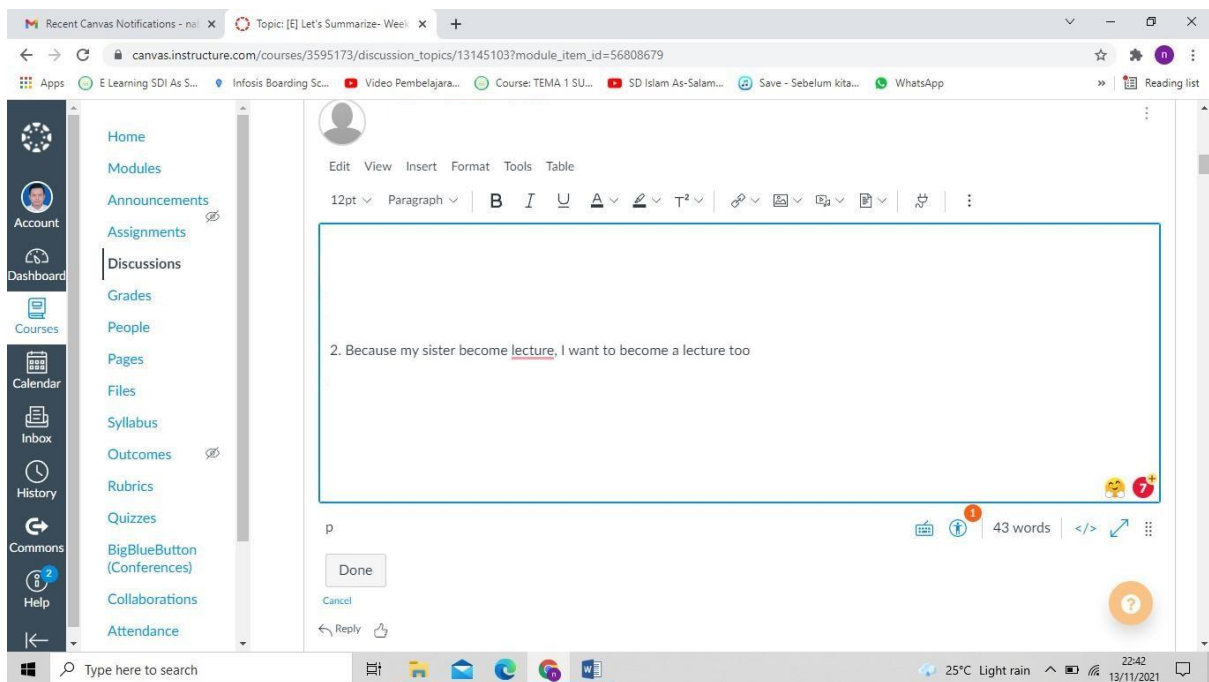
Recent Canvas Notifications - na ×
Topic: [E] Let's Summarize- Week ×
+

canvas.instructure.com/courses/3595173/discussion_topics/13145103?module_item_id=56808679

Apps
E Learning SDI As S...
Infosis Boarding Sc...
Video Pembelajara...
Course: TEMA 1 SU...
SD Islam As-Salam...
Save - Sebelum kita...
WhatsApp
»
Reading list

Account
Dashboard
Courses
Calendar
Inbox
History
Commons
2
Help

Home
Modules
Announcements
Assignments
Discussions
Grades
People
Pages
Files
Syllabus
Outcomes
Rubrics
Quizzes
BigBlueButton (Conferences)
Collaborations
Attendance

Edit View Insert Format Tools Table

12pt Paragraph B I U A T²

2. Because my sister become lecture, I want to become a lecture too

7

p
1
43 words
</>

Done
Cancel

Reply

Type here to search
25°C Light rain
22:42
13/11/2021